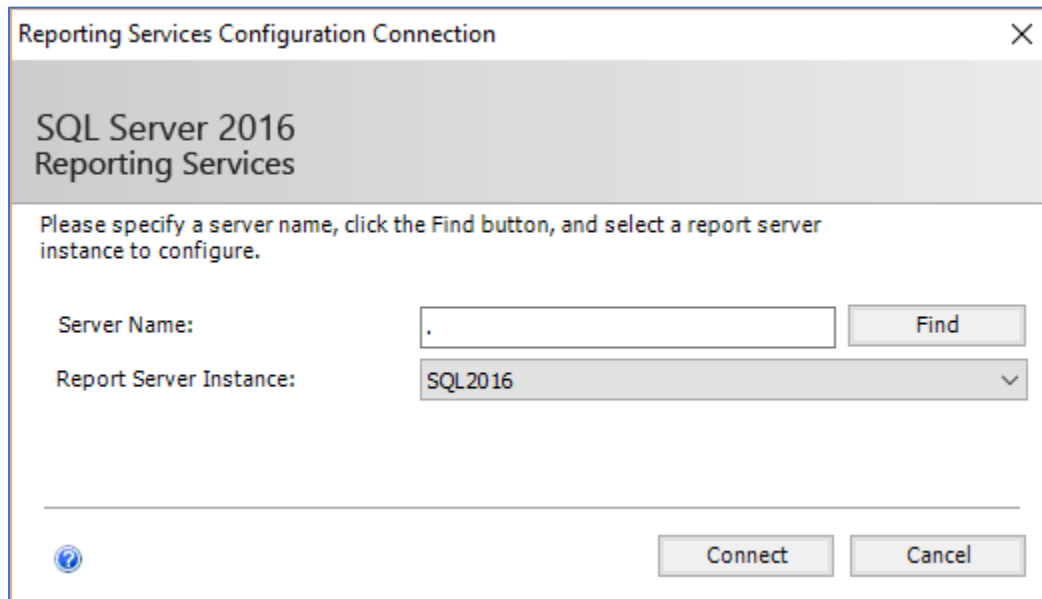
Reporting Services Configuration Connection

×

SQL Server 2016
Reporting Services

Please specify a server name, click the Find button, and select a report server instance to configure.

Server Name: .

Find

Report Server Instance: SQL2016

Connect

Cancel